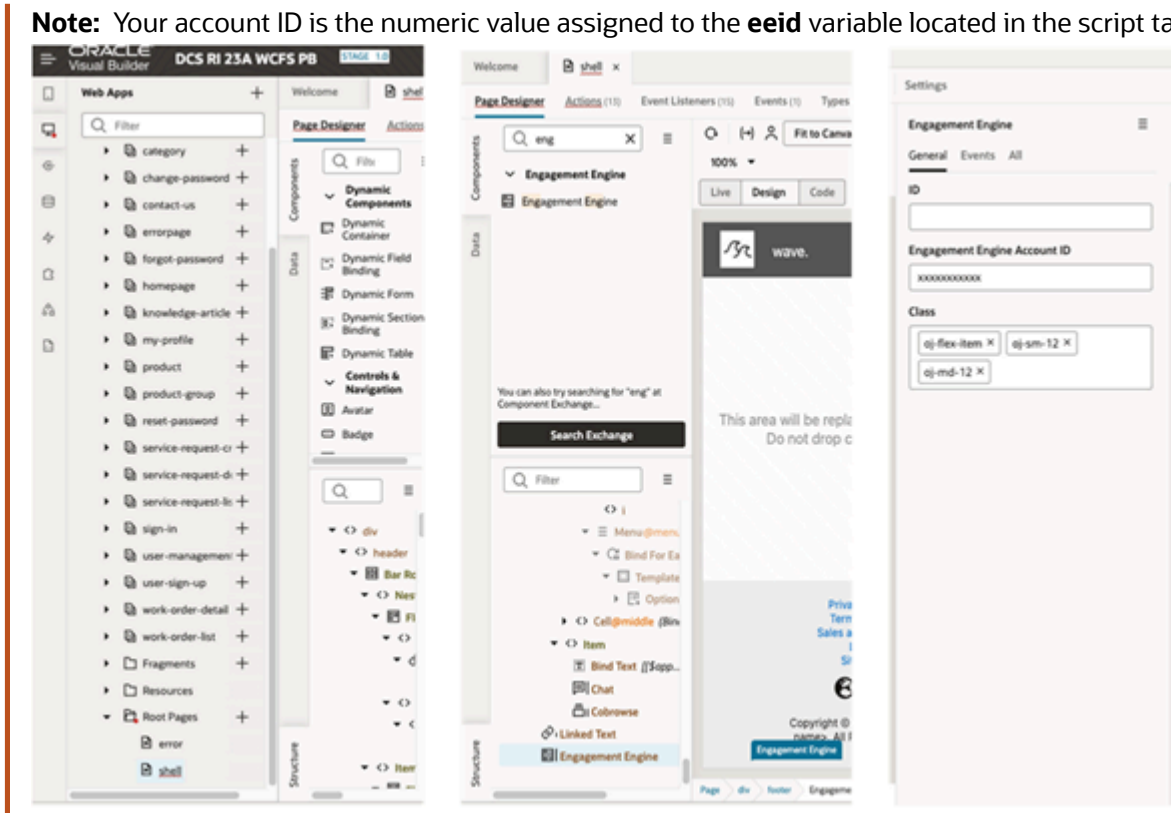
**Note:** Your account ID is the numeric value assigned to the **eeid** variable located in the script ta

ORACLE Visual Builder DCS RI 23A WCFS PB STAGE 1.0

Web Apps

Filter

category
change-password
contact-us
errorpage
forgot-password
homepage
knowledge-article
my-profile
product
product-group
reset-password
service-request-cr
service-request-d
service-request-li
sign-in
user-managemen
user-sign-up
work-order-detail
work-order-list
Fragments
Resources
Root Pages
error
shell

Welcome shell

Page Designer Actions

Components Data

Filte

Dynamic Components
Dynamic Container
Dynamic Field Binding
Dynamic Form
Dynamic Section Binding
Dynamic Table
Controls & Navigation
Avatar
Badge

div
header
Bar Rc
Nes
Fl

Item

Structure

Welcome shell ×

Page Designer Actions (13) Event Listeners (15) Events (1) Types

Components Data

eng

Engagement Engine
Engagement Engine

You can also try searching for "eng" at Component Exchange...

Search Exchange

Filter

Menu@menu
Bind For Ea
Template
Option
Cell@middle (Bin
Item
Bind Text [[$app...
Chat
Cobrowse
Linked Text
Engagement Engine

Structure

Fit to Canva

100%

Live Design Code

wave.

This area will be repla
Do not drop c

Priva
Term
Sales a
Si

Copyright ©
name>. All
Engagement Engine

Page div footer Engageme

Settings

Engagement Engine

General Events All

ID

Engagement Engine Account ID

xxxxxxxxxxx

Class

oj-flex-item × oj-sm-12 ×
oj-md-12 ×